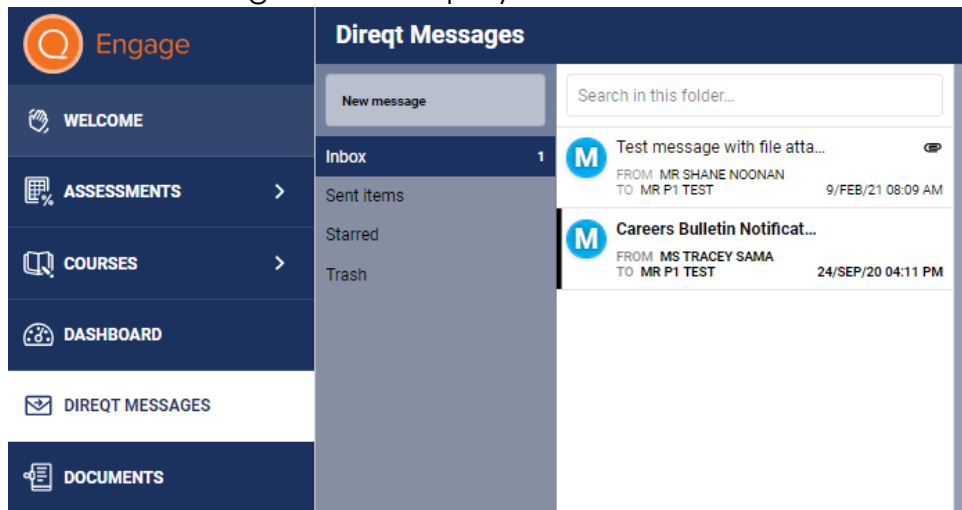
Engage

WELCOME

ASSESSMENTS

COURSES

DASHBOARD

DIREQT MESSAGES

DOCUMENTS

Direqt Messages

New message

Inbox 1

Sent items

Starred

Trash

Search in this folder...

M
Test message with file atta...
FROM MR SHANE NOONAN
TO MR P1 TEST 9/FEB/21 08:09 AM

M
Careers Bulletin Notificat...
FROM MS TRACEY SAMA
TO MR P1 TEST 24/SEP/20 04:11 PM